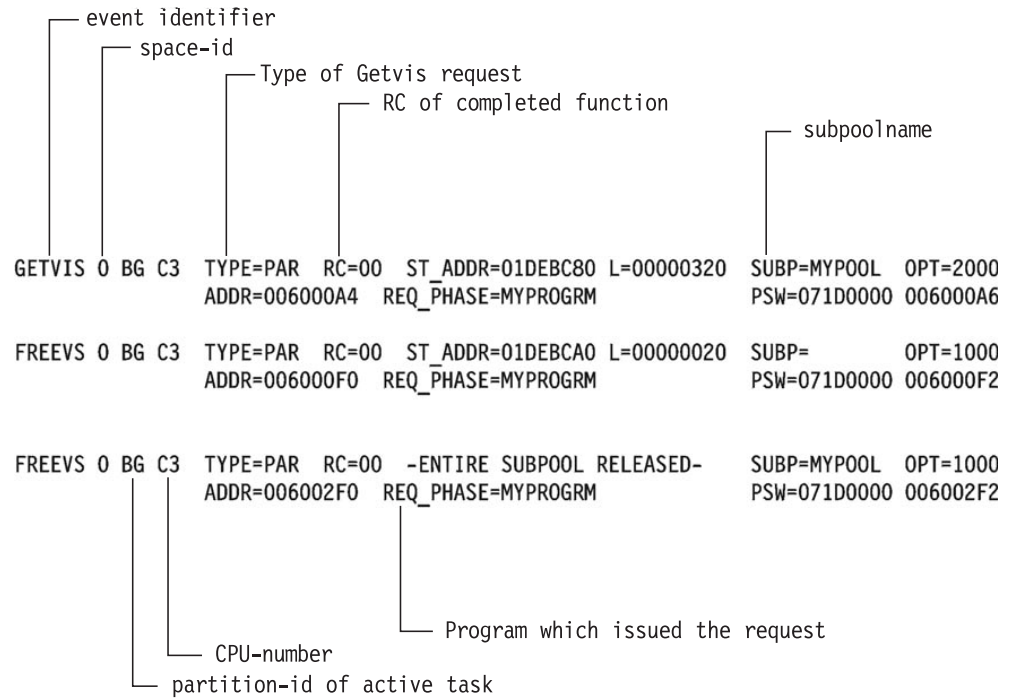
event identifier
space-id
Type of Getvis request
RC of completed function
subpoolname

GETVIS 0 BG C3 TYPE=PAR RC=00 ST_ADDR=01DEBC80 L=00000320 SUBP=MYPOOL OPT=2000
ADDR=006000A4 REQ_PHASE=MYPROGRM PSW=071D0000 006000A6

FREEVS 0 BG C3 TYPE=PAR RC=00 ST_ADDR=01DEBCA0 L=00000020 SUBP= OPT=1000
ADDR=006000F0 REQ_PHASE=MYPROGRM PSW=071D0000 006000F2

FREEVS 0 BG C3 TYPE=PAR RC=00 -ENTIRE SUBPOOL RELEASED- SUBP=MYPOOL OPT=1000
ADDR=006002F0 REQ_PHASE=MYPROGRM PSW=071D0000 006002F2

Program which issued the request
CPU-number
partition-id of active task